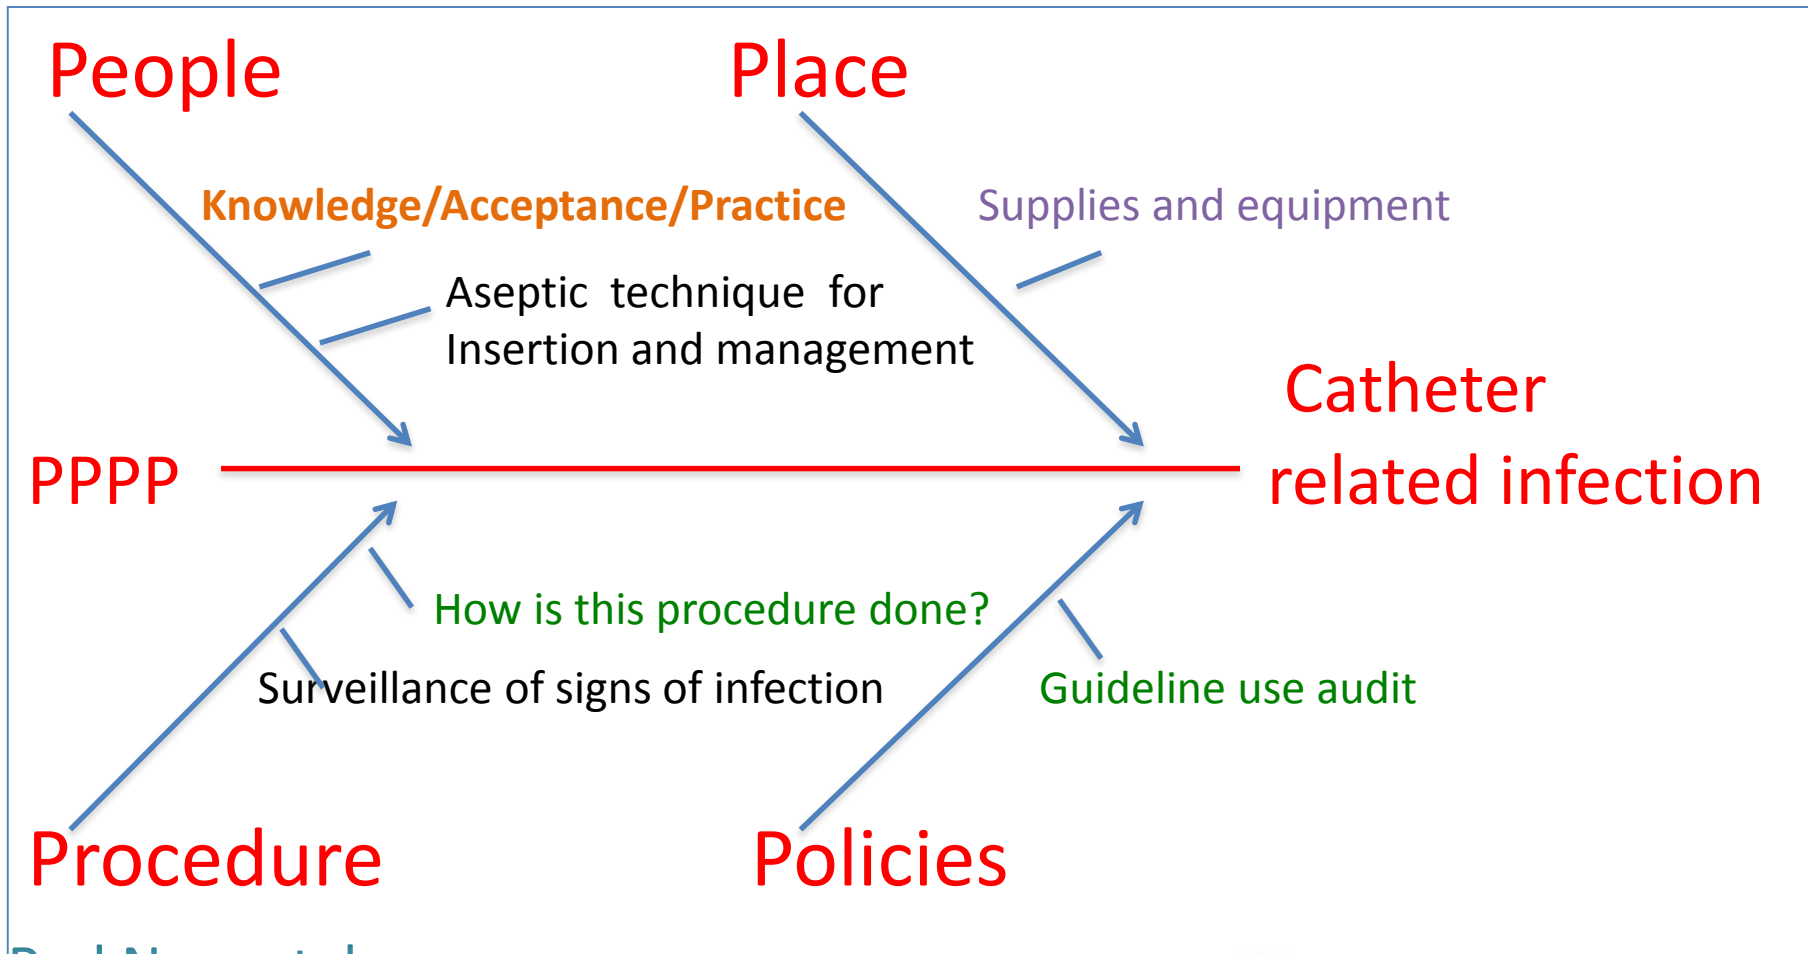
People

Place

Knowledge/Acceptance/Practice

Supplies and equipment

Aseptic technique for Insertion and management

Catheter related infection

PPPP

How is this procedure done?

Surveillance of signs of infection

Guideline use audit

Procedure

Policies

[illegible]